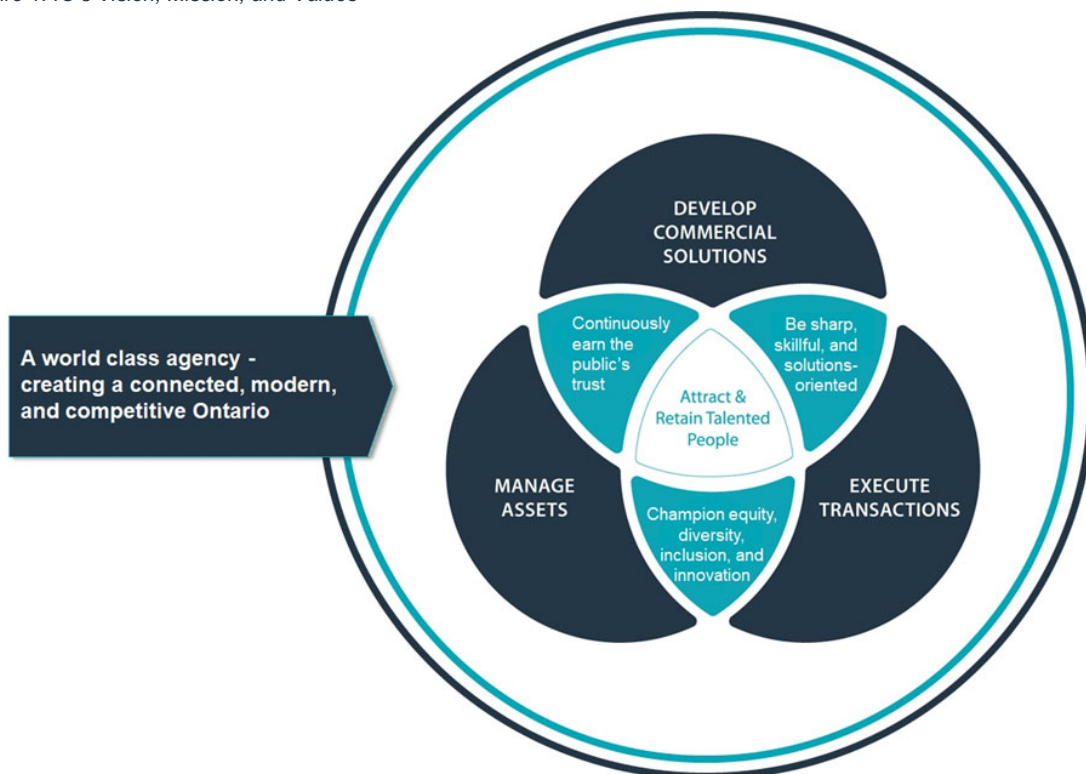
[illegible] Vision, Mission, and Values

A world class agency - creating a connected, modern, and competitive Ontario

DEVELOP COMMERCIAL SOLUTIONS

Continuously earn the public's trust

Be sharp, skillful, and solutions-oriented

Attract & Retain Talented People

MANAGE ASSETS

EXECUTE TRANSACTIONS

Champion equity, diversity, inclusion, and innovation